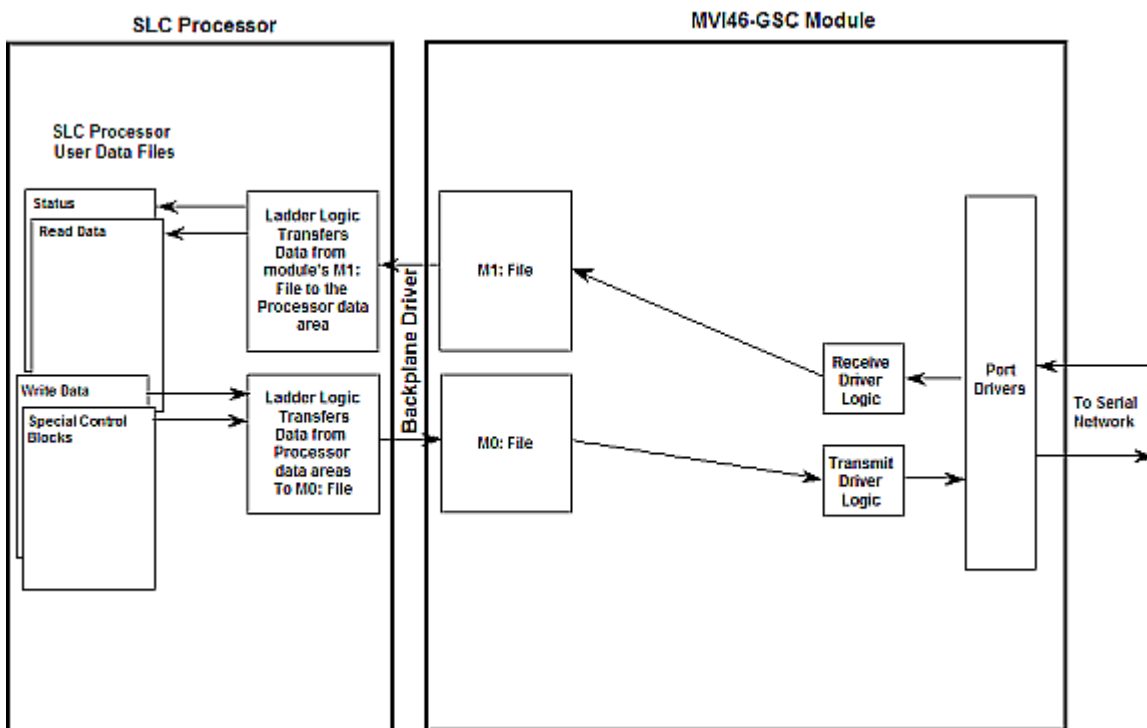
SLC Processor

MVI46-GSC Module

SLC Processor User Data Files

Status

Read Data

Ladder Logic Transfers Data from module's M1: File to the Processor data area

M1: File

Port Drivers

Receive Driver Logic

Write Data

Special Control Blocks

Ladder Logic Transfers Data from Processor data areas To M0: File

Backplane Driver

M0: File

Transmit Driver Logic

To Serial Network